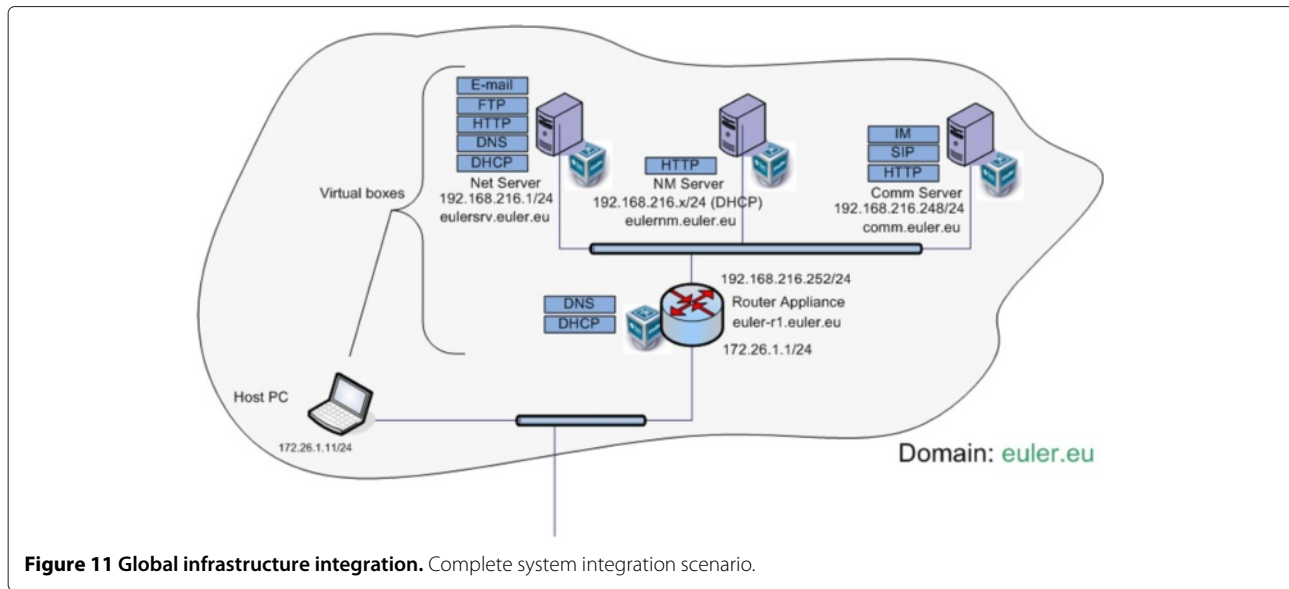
E-mail
FTP
HTTP
DNS
DHCP
Net Server
192.168.216.1/24
eulersrv.euler.eu

HTTP
NM Server
192.168.216.x/24 (DHCP)
eulernm.euler.eu

IM
SIP
HTTP
Comm Server
192.168.216.248/24
comm.euler.eu

Virtual boxes

192.168.216.252/24
DNS
DHCP
Router Appliance
euler-r1.euler.eu
172.26.1.1/24

Host PC
172.26.1.11/24

Domain: euler.eu

**Figure 11 Global infrastructure integration.** Complete system integration scenario.